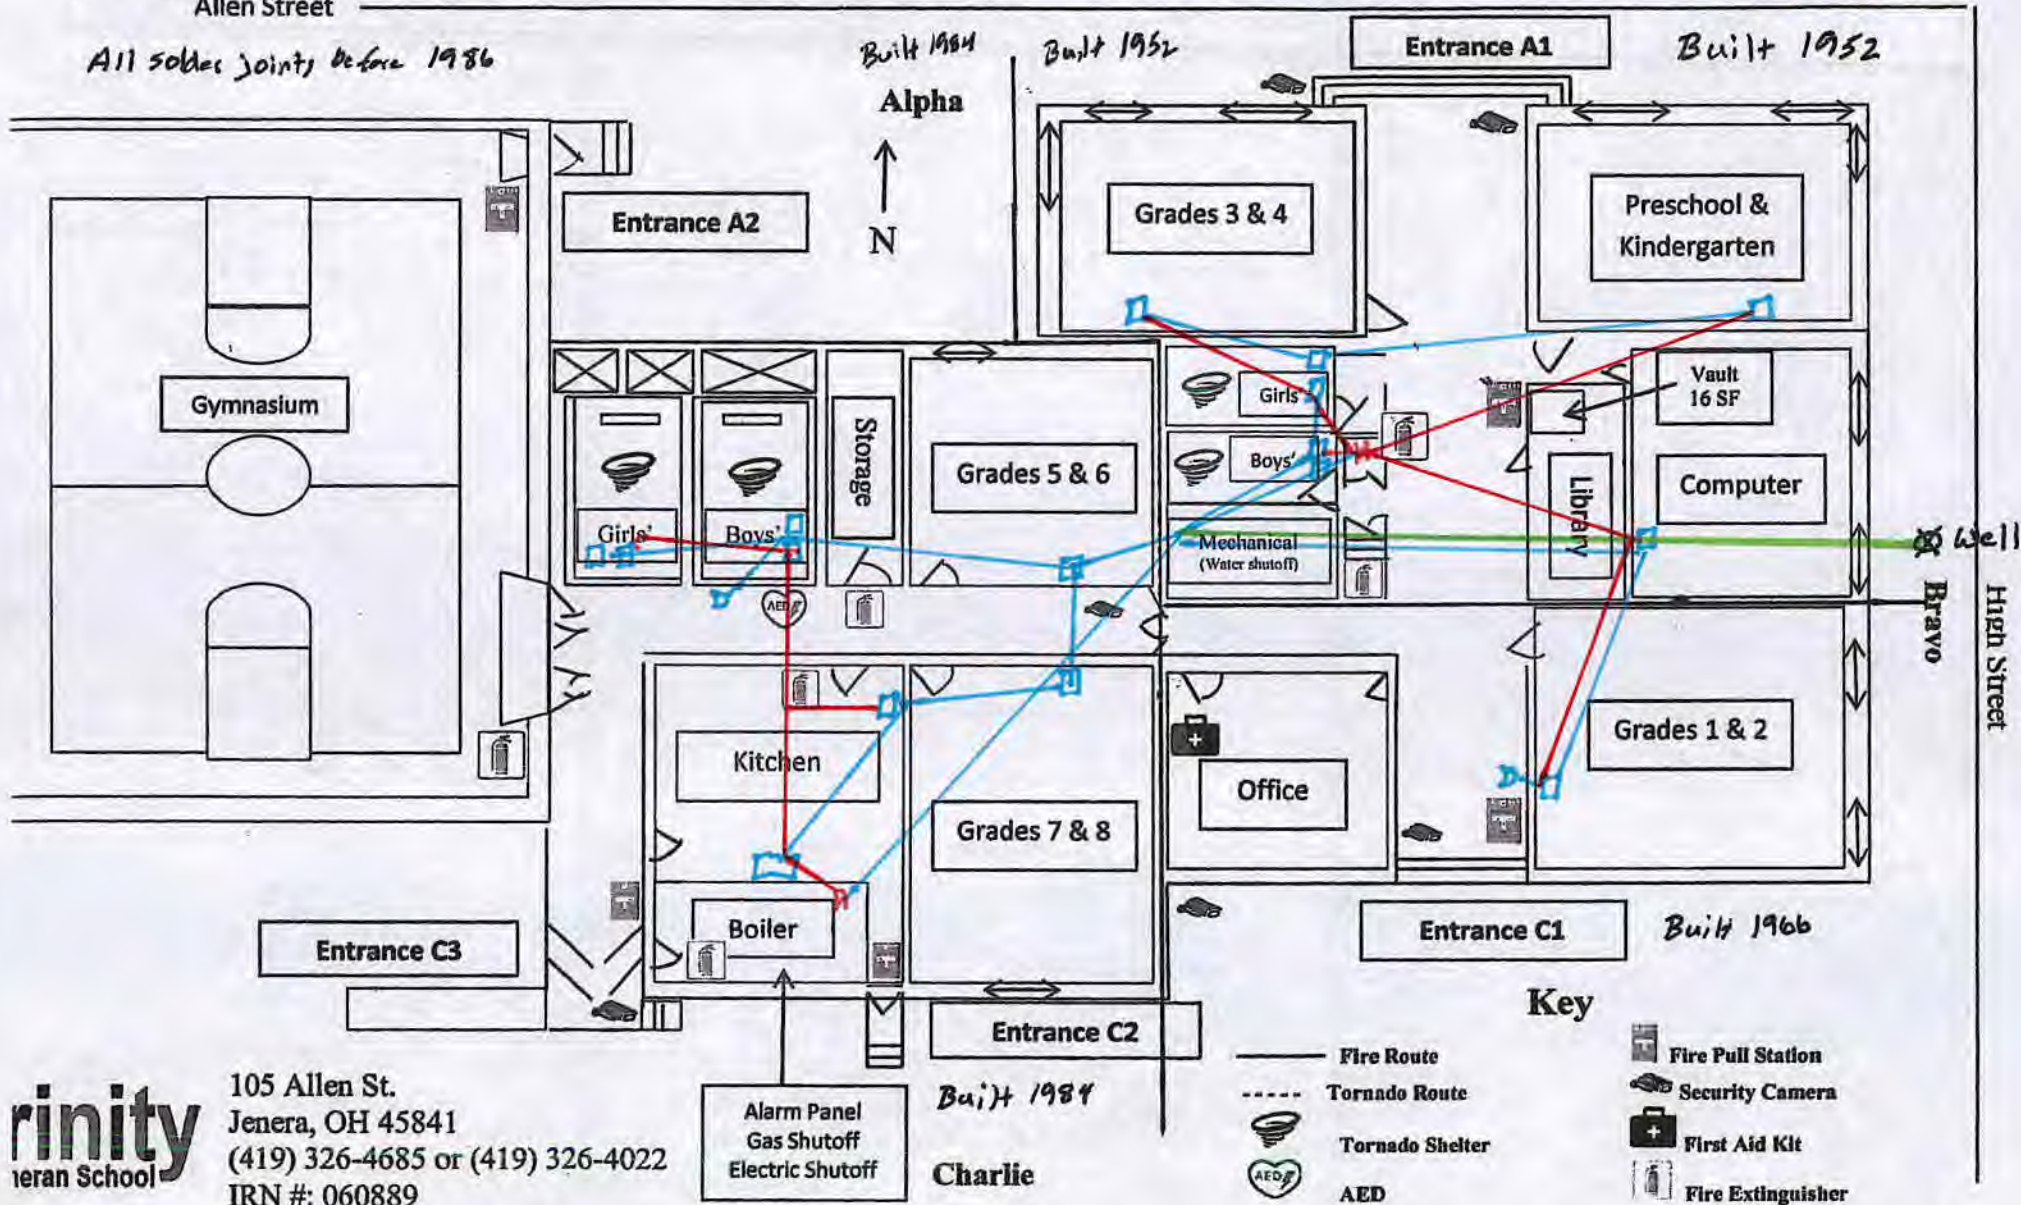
Allen Street

All solder joints before 1986

Built 1984

Alpha

N

Built 1952

Entrance A1

Built 1952

Entrance A2

Grades 3 & 4

Preschool & Kindergarten

Gymnasium

Storage

Grades 5 & 6

Girls'

Boys'

Vault 16 SF

Library

Computer

Girls'

Boys'

Mechanical (Water shutoff)

Well

AED

Bravo

High Street

Kitchen

Grades 7 & 8

Office

Grades 1 & 2

Boiler

Entrance C3

Entrance C1

Built 1966

Entrance C2

Key

Fire Route

Tornado Route

Tornado Shelter

AED

Fire Pull Station

Security Camera

First Aid Kit

Fire Extinguisher

rinity
ıeran School

105 Allen St.
Jenera, OH 45841
(419) 326-4685 or (419) 326-4022
IRN #: 060889

Alarm Panel
Gas Shutoff
Electric Shutoff

Built 1984

Charlie